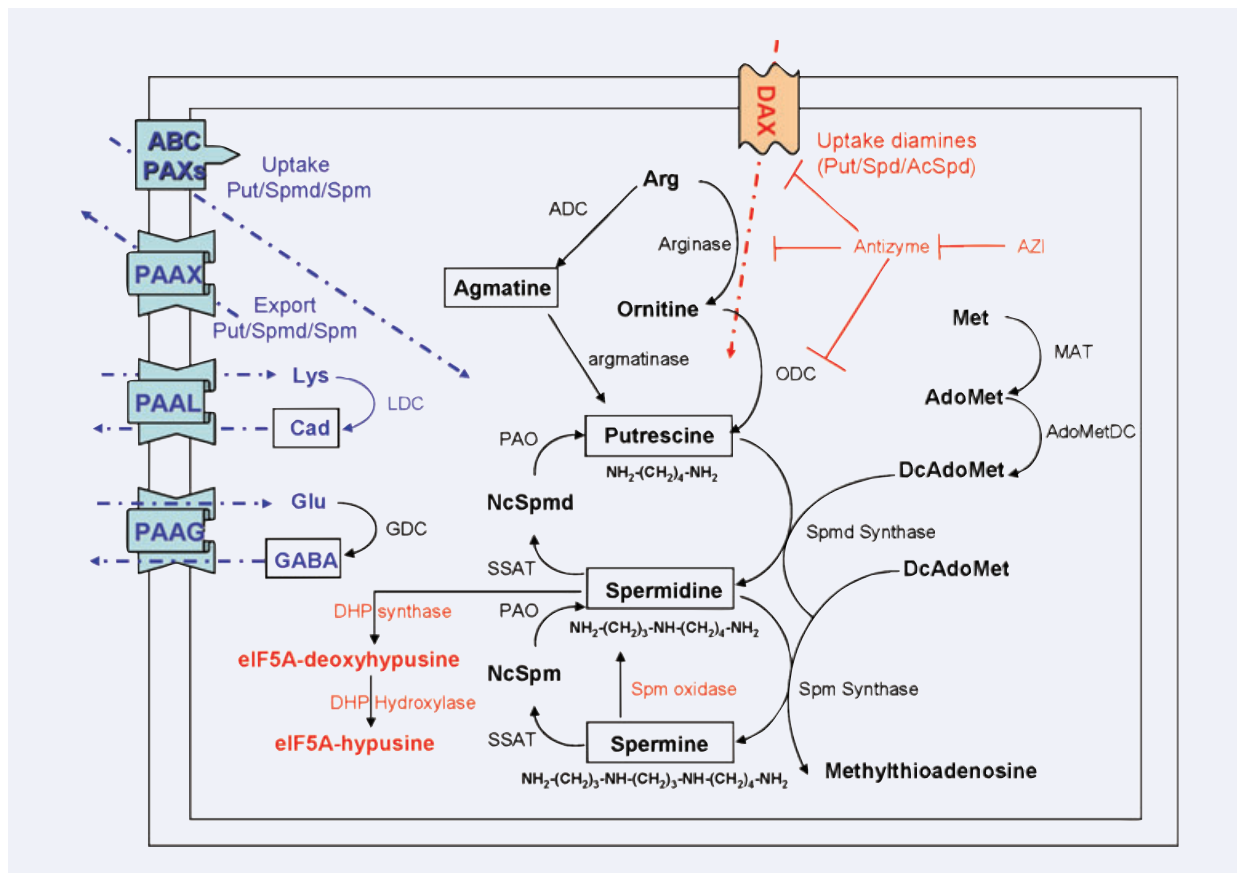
ABC PAXs

Uptake Put/Spmd/Spm

PAAX

Export Put/Spmd/Spm

PAAL

Lys

LDC

Cad

PAAG

Glu

GDC

GABA

DAX

Uptake diamines (Put/Spd/AcSpd)

Antizyme

AZI

Arg

ADC

Arginase

Agmatine

Ornitine

argmatinase

ODC

Met

MAT

AdoMet

AdoMetDC

DcAdoMet

PAO

Putrescine

$NH_2-(CH_2)_4-NH_2$

NcSpmd

Spmd Synthase

SSAT

Spermidine

DcAdoMet

DHP synthase

PAO

$NH_2-(CH_2)_3-NH-(CH_2)_4-NH_2$

eIF5A-deoxyhypusine

NcSpm

Spm oxidase

Spm Synthase

DHP Hydroxylase

eIF5A-hypusine

SSAT

Spermine

$NH_2-(CH_2)_3-NH-(CH_2)_3-NH-(CH_2)_4-NH_2$

Methylthioadenosine